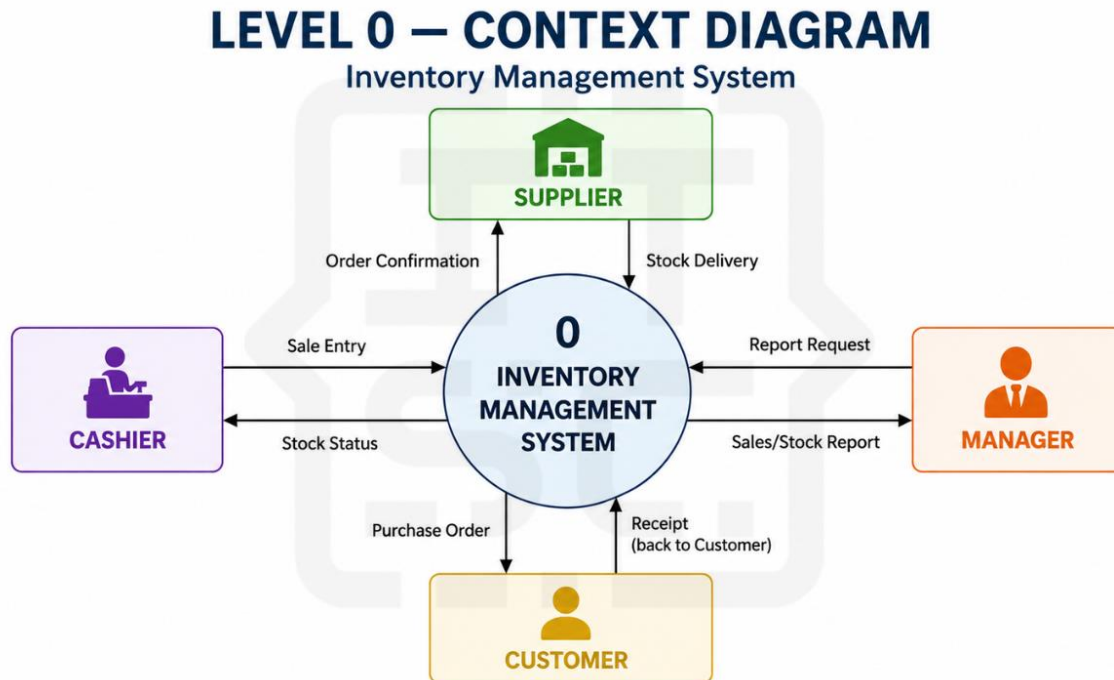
LEVEL 0 — CONTEXT DIAGRAM

Inventory Management System

SUPPLIER

Order Confirmation

Stock Delivery

CASHIER

Sale Entry

Stock Status

0

INVENTORY MANAGEMENT SYSTEM

Report Request

Sales/Stock Report

MANAGER

Purchase Order

Receipt (back to Customer)

CUSTOMER